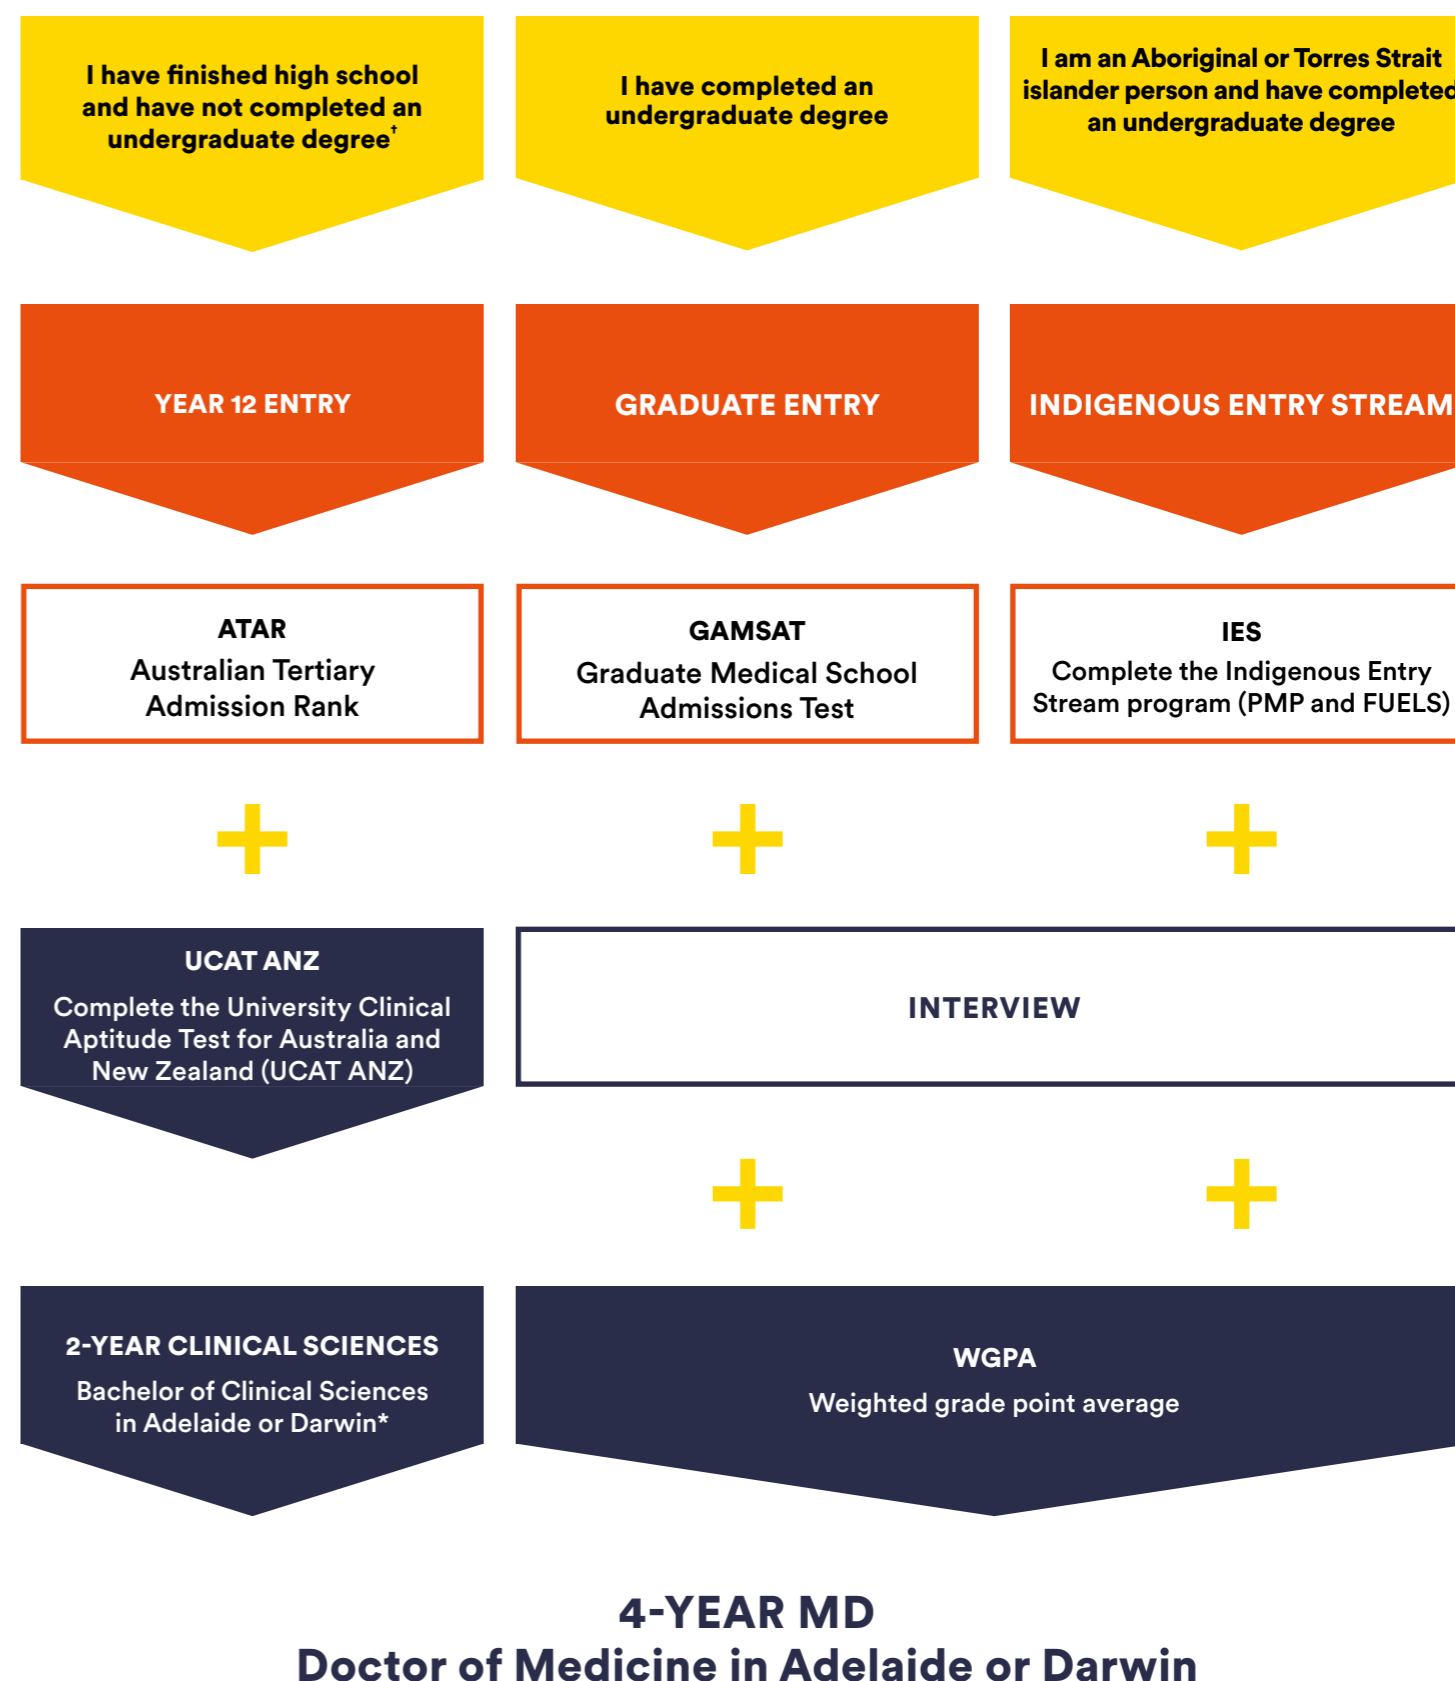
I have finished high school and have not completed an undergraduate degree$^{\dagger}$

I have completed an undergraduate degree

I am an Aboriginal or Torres Strait islander person and have completed an undergraduate degree

YEAR 12 ENTRY

GRADUATE ENTRY

INDIGENOUS ENTRY STREAM

ATAR
Australian Tertiary Admission Rank

GAMSAT
Graduate Medical School Admissions Test

IES
Complete the Indigenous Entry Stream program (PMP and FUELS)

+

+

+

UCAT ANZ
Complete the University Clinical Aptitude Test for Australia and New Zealand (UCAT ANZ)

INTERVIEW

+

+

2-YEAR CLINICAL SCIENCES
Bachelor of Clinical Sciences in Adelaide or Darwin*

WGPA
Weighted grade point average

4-YEAR MD
Doctor of Medicine in Adelaide or Darwin